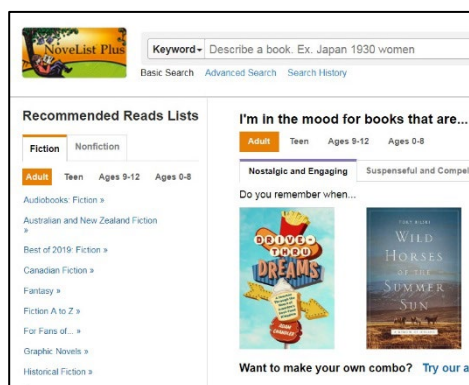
NoveList Plus

Keyword ▾ Describe a book. Ex. Japan 1930 women

Basic Search Advanced Search Search History

Recommended Reads Lists

Fiction Nonfiction

Adult Teen Ages 9-12 Ages 0-8

Audiobooks: Fiction »

Australian and New Zealand Fiction »

Best of 2019: Fiction »

Canadian Fiction »

Fantasy »

Fiction A to Z »

For Fans of... »

Graphic Novels »

Historical Fiction »

I'm in the mood for books that are...

Adult Teen Ages 9-12 Ages 0-8

Nostalgic and Engaging Suspenseful and Compel

Do you remember when...

DRIVE-THRU DREAMS

ADAM CHANDLER

TONY BIRD

WILD HORSES OF THE SUMMER SUN

Want to make your own combo? Try our a